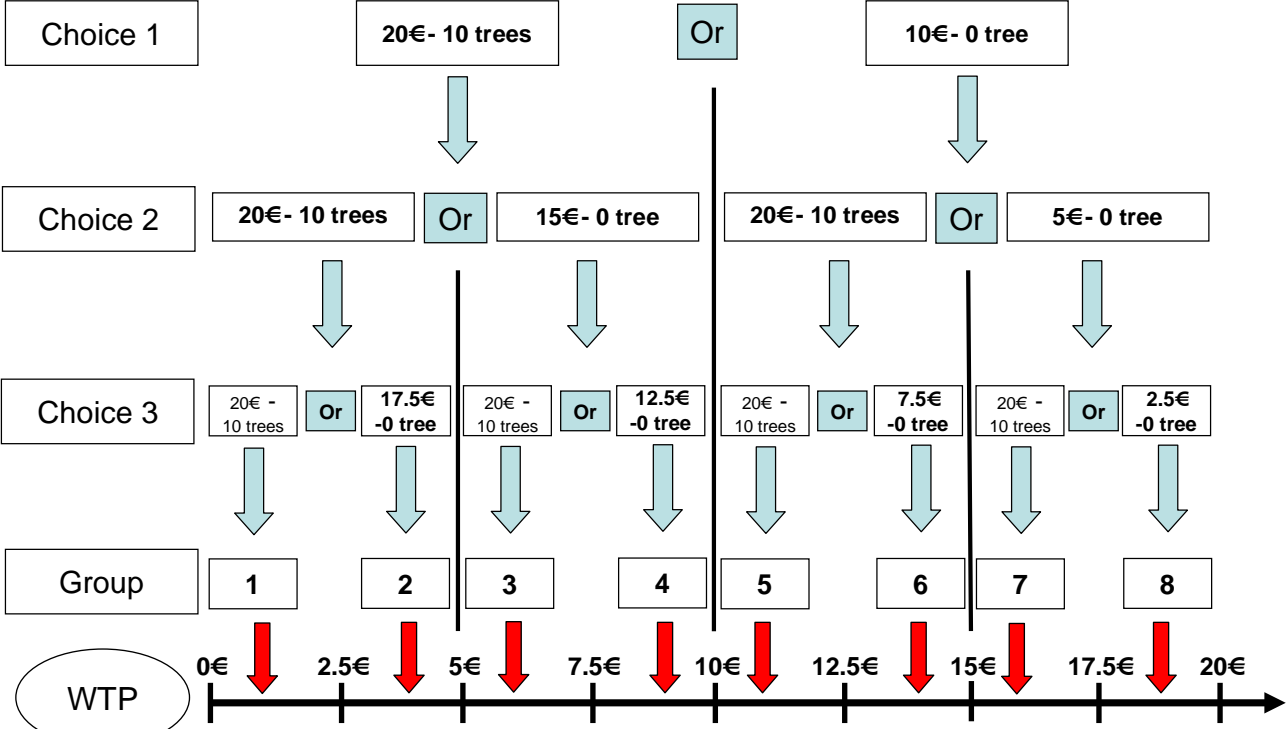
Choice 1

20€- 10 trees

Or

10€- 0 tree

Choice 2

20€- 10 trees

Or

15€- 0 tree

20€- 10 trees

Or

5€- 0 tree

Choice 3

20€ - 10 trees

Or

17.5€ -0 tree

20€ - 10 trees

Or

12.5€ -0 tree

20€ - 10 trees

Or

7.5€ -0 tree

20€ - 10 trees

Or

2.5€ -0 tree

Group

1

2

3

4

5

6

7

8

WTP

0€

2.5€

5€

7.5€

10€

12.5€

15€

17.5€

20€